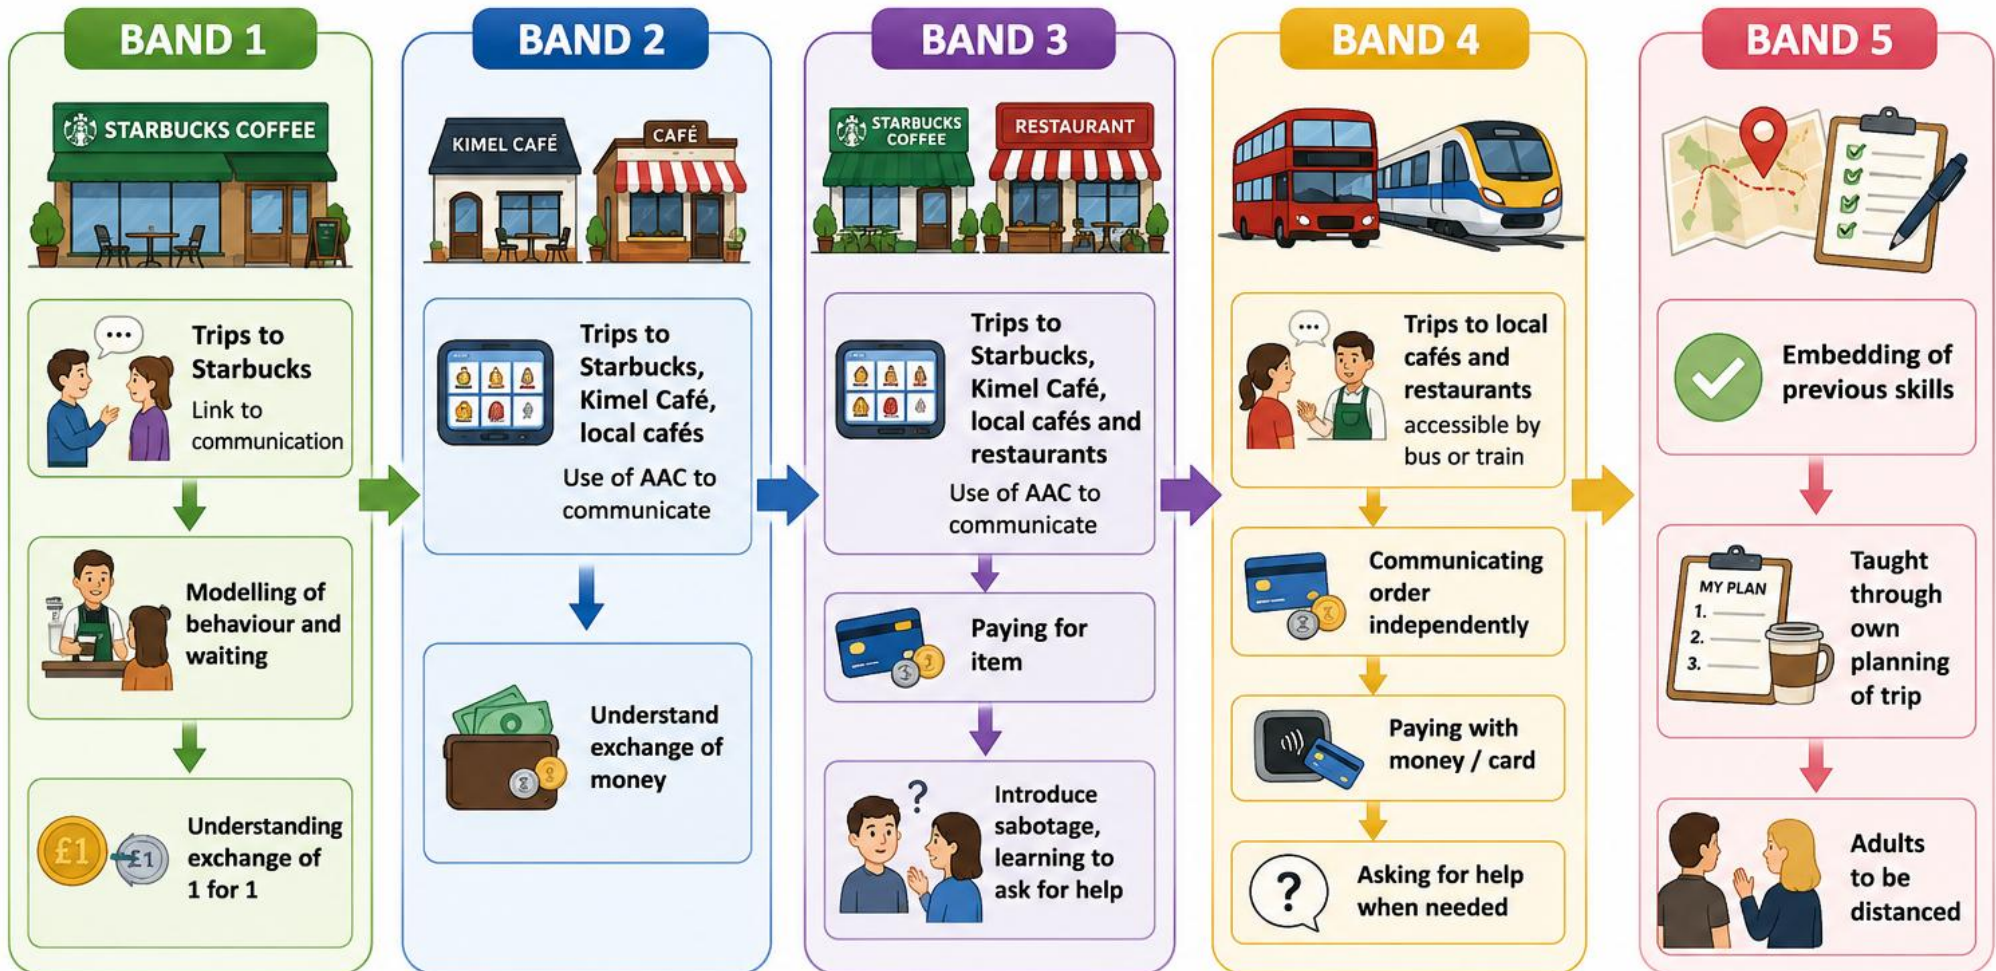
BAND 1

STARBUCKS COFFEE

Trips to Starbucks
Link to communication

Modelling of behaviour and waiting

£1 £1

Understanding exchange of 1 for 1

BAND 2

KIMEL CAFÉ

CAFÉ

Trips to Starbucks, Kimel Café, local cafés
Use of AAC to communicate

Understand exchange of money

BAND 3

STARBUCKS COFFEE

RESTAURANT

Trips to Starbucks, Kimel Café, local cafés and restaurants
Use of AAC to communicate

Paying for item

Introduce sabotage, learning to ask for help

BAND 4

Trips to local cafés and restaurants accessible by bus or train

Communicating order independently

Paying with money / card

Asking for help when needed

BAND 5

Embedding of previous skills

MY PLAN
1.
2.
3.

Taught through own planning of trip

Adults to be distanced